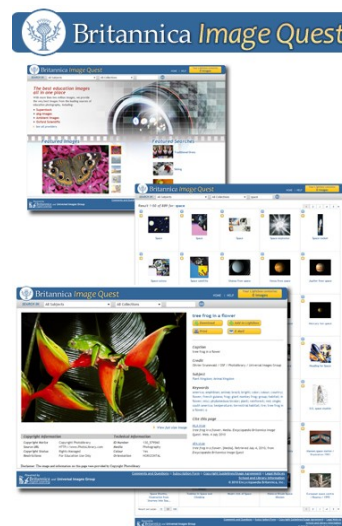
Britannica Image Quest

Britannica Image Quest

The best education images all in one place

Featured Images

Britannica Image Quest

Britannica Image Quest

Tree frog in a flower

Captions

Credit

Subject

Keywords

Cite this page

Copyright information

Technical information

Britannica